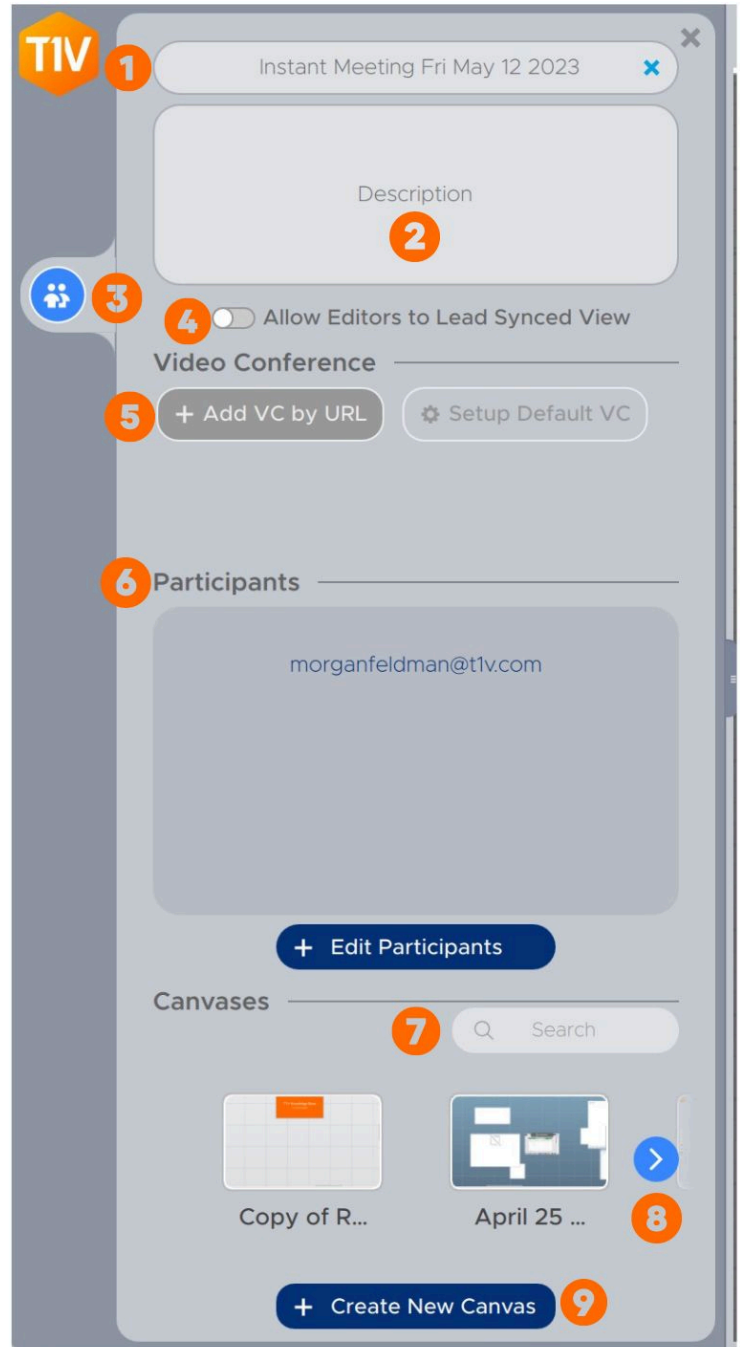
T1V

1 Instant Meeting Fri May 12 2023 ×

×

Description
2

3

4 Allow Editors to Lead Synced View

Video Conference

5 + Add VC by URL

Setup Default VC

6 Participants

morganfeldman@t1v.com

+ Edit Participants

Canvases

7 Search

Copy of R...

April 25 ...

8

+ Create New Canvas 9